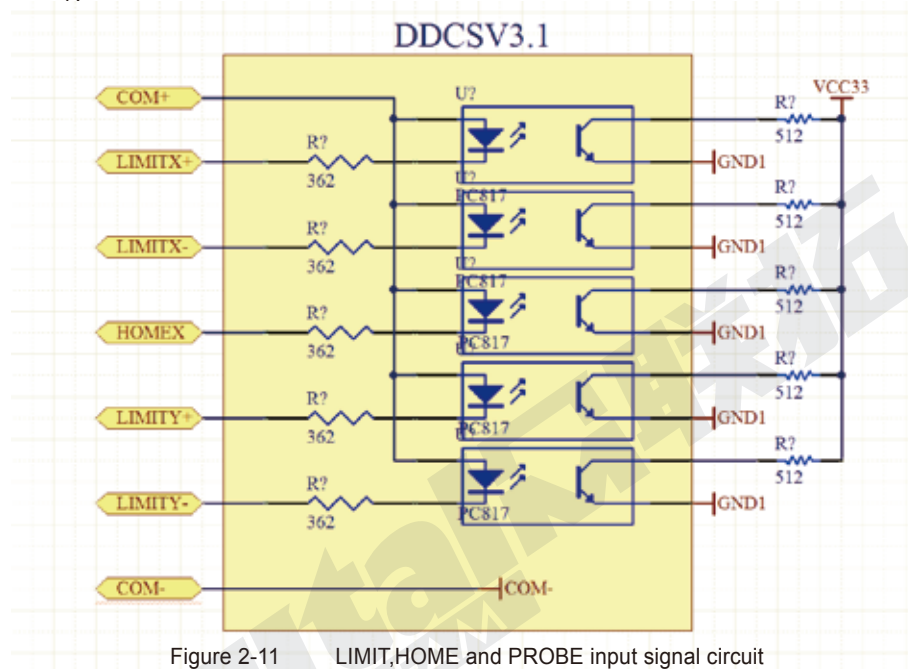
DDCSV3.1

COM+

LIMITX+

LIMITX-

HOMEX

LIMITY+

LIMITY-

COM-

U?

R?
362

R?
362

R?
362

R?
362

R?
362

U?
PC817

U?
PC817

U?
PC817

U?
PC817

PC817

VCC33

R?
512

R?
512

R?
512

R?
512

R?
512

GND1

GND1

GND1

GND1

GND1

COM-

Figure 2-11 LIMIT,HOME and PROBE input signal circuit